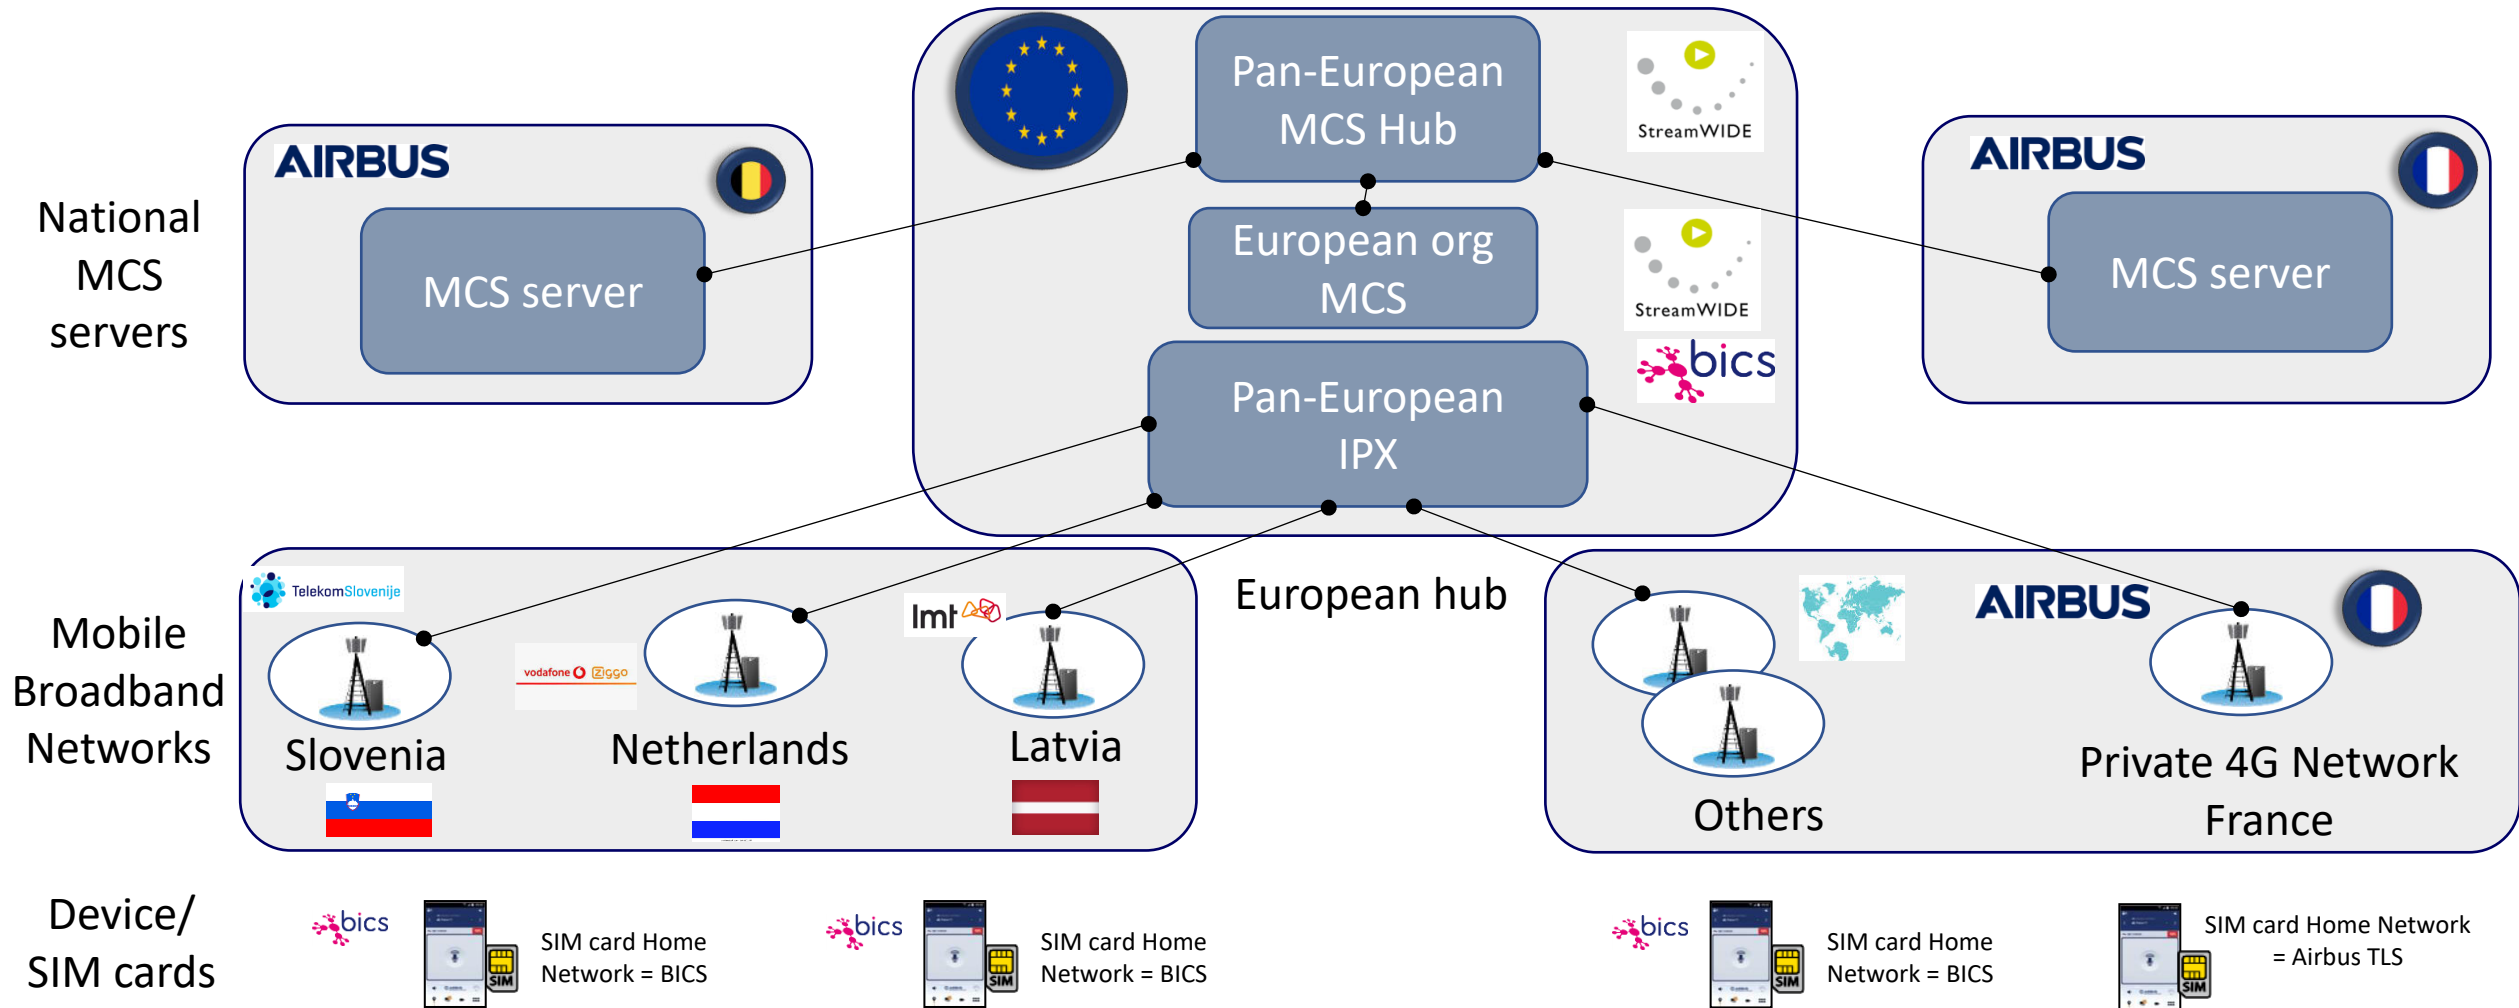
National MCS servers

AIRBUS

MCS server

Pan-European MCS Hub

StreamWIDE

European org MCS

StreamWIDE

bics

Pan-European IPX

AIRBUS

MCS server

European hub

Mobile Broadband Networks

TelekomSlovenije

Slovenia

vodafone Ziggo

Netherlands

lmt

Latvia

AIRBUS

Others

Private 4G Network France

Device/ SIM cards

bics

SIM

SIM card Home Network = BICS

bics

SIM

SIM card Home Network = BICS

bics

SIM

SIM card Home Network = BICS

SIM

SIM card Home Network = Airbus TLS